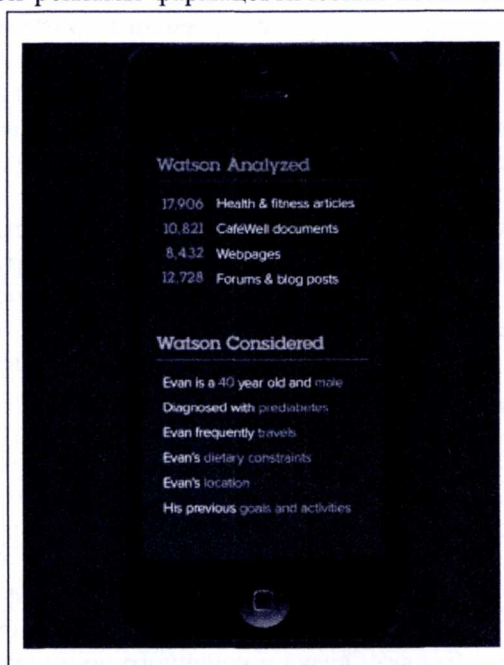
Watson Analyzed

17,906 Health & fitness articles
10,821 CaféWell documents
8,432 Webpages
12,728 Forums & blog posts

Watson Considered

Evan is a 40 year old and male
Diagnosed with prediabetes
Evan frequently travels
Evan's dietary constraints
Evan's location
His previous goals and activities